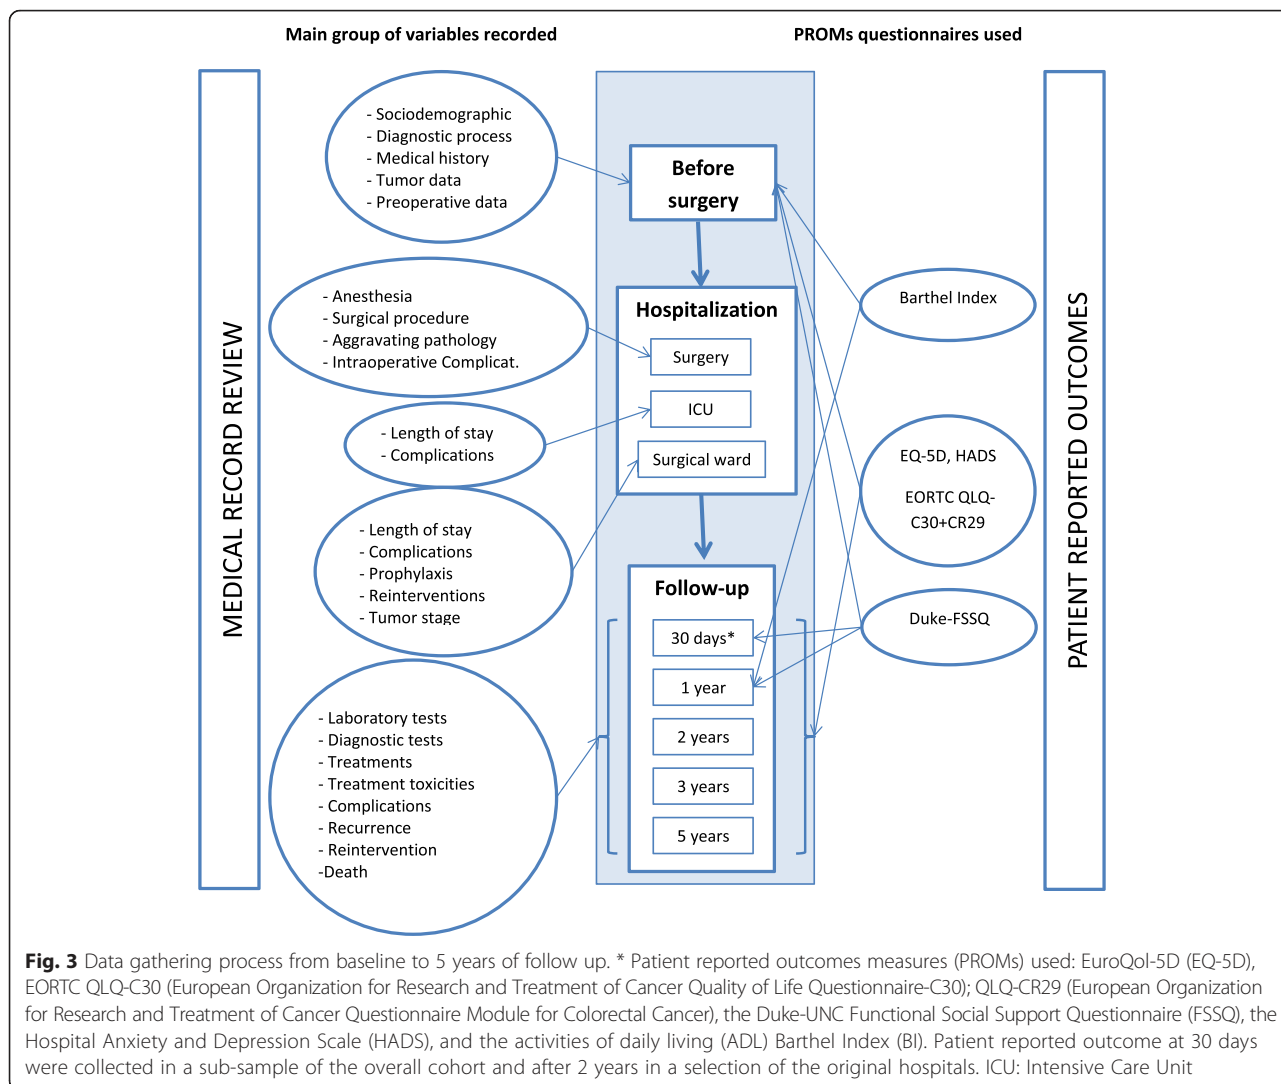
Main group of variables recorded

PROMs questionnaires used

MEDICAL RECORD REVIEW

- Sociodemographic
- Diagnostic process
- Medical history
- Tumor data
- Preoperative data

- Anesthesia
- Surgical procedure
- Aggravating pathology
- Intraoperative Complicat.

- Length of stay
- Complications

- Length of stay
- Complications
- Prophylaxis
- Reinterventions
- Tumor stage

- Laboratory tests
- Diagnostic tests
- Treatments
- Treatment toxicities
- Complications
- Recurrence
- Reintervention
-Death

Before surgery

Hospitalization

Surgery

ICU

Surgical ward

Follow-up

30 days*

1 year

2 years

3 years

5 years

Barthel Index

EQ-5D, HADS

EORTC QLQ-C30+CR29

Duke-FSSQ

PATIENT REPORTED OUTCOMES

Fig. 3 Data gathering process from baseline to 5 years of follow up. * Patient reported outcomes measures (PROMs) used: EuroQol-5D (EQ-5D), EORTC QLQ-C30 (European Organization for Research and Treatment of Cancer Quality of Life Questionnaire-C30); QLQ-CR29 (European Organization for Research and Treatment of Cancer Questionnaire Module for Colorectal Cancer), the Duke-UNC Functional Social Support Questionnaire (FSSQ), the Hospital Anxiety and Depression Scale (HADS), and the activities of daily living (ADL) Barthel Index (BI). Patient reported outcome at 30 days were collected in a sub-sample of the overall cohort and after 2 years in a selection of the original hospitals. ICU: Intensive Care Unit